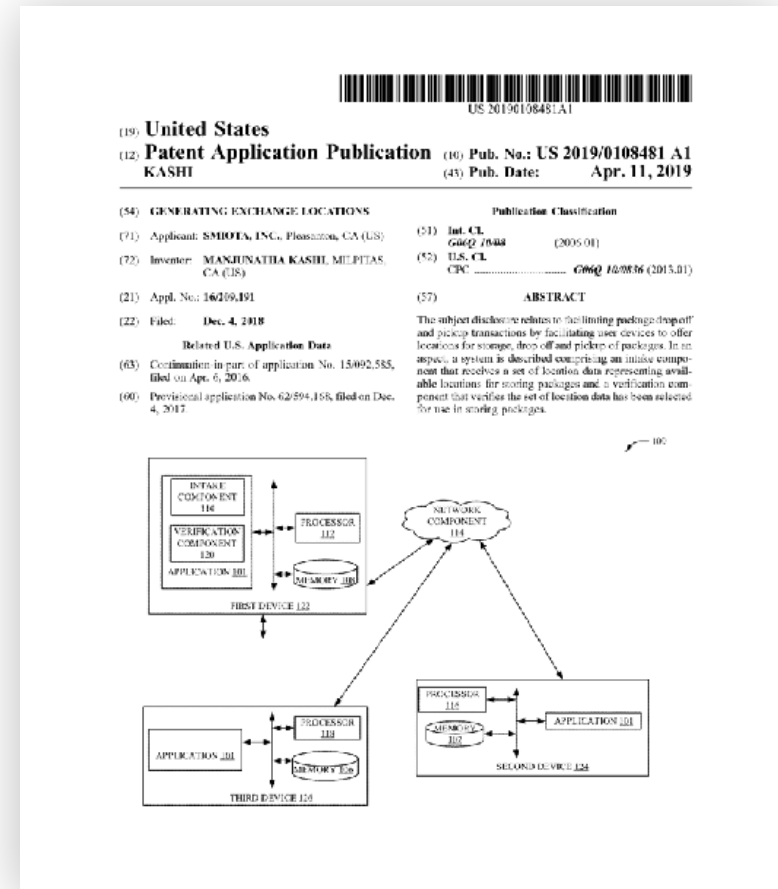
US 20190108481A1

(19) United States
(12) Patent Application Publication (10) Pub. No.: US 2019/0108481 A1
KASHI (43) Pub. Date: Apr. 11, 2019

(54) GENERATING EXCHANGE LOCATIONS

(71) Applicant: SMIOTA, INC., Pleasanton, CA (US)

(72) Inventor: MANJUNATHA KASHI, MILPITAS, CA (US)

(21) Appl. No.: 16/209,191

(22) Filed: Dec. 4, 2018

Related U.S. Application Data

(63) Continuation-in-part of application No. 15/092,585, filed on Apr. 6, 2016.

(60) Provisional application No. 62/594,158, filed on Dec. 4, 2017.

Publication Classification

(51) Int. Cl.
G06Q 10/08 (2006.01)

(52) U.S. Cl.
CPC .............................. G06Q 10/0836 (2013.01)

(57) ABSTRACT

The subject disclosure relates to facilitating package drop-off and pickup transactions by facilitating user devices to offer locations for storage, drop off and pickup of packages. In an aspect, a system is described comprising an intake component that receives a set of location data representing available locations for storing packages and a verification component that verifies the set of location data has been selected for use in storing packages.

100

INTAKE COMPONENT 116

VERIFICATION COMPONENT 120

APPLICATION 101

PROCESSOR 112

MEMORY 108

FIRST DEVICE 122

NETWORK COMPONENT 114

PROCESSOR 118

APPLICATION 101

MEMORY 106

THIRD DEVICE 126

PROCESSOR 116

MEMORY 107

APPLICATION 101

SECOND DEVICE 124